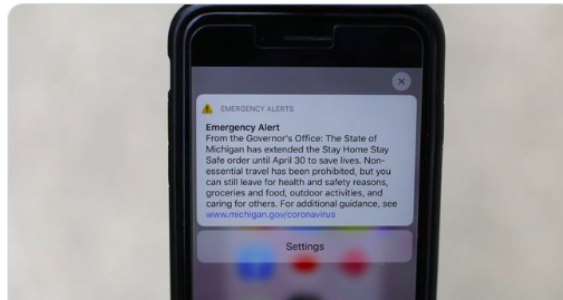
EMERGENCY ALERTS

Emergency Alert
From the Governor's Office: The State of Michigan has extended the Stay Home Stay Safe order until April 30 to save lives. Non-essential travel has been prohibited, but you can still leave for health and safety reasons, groceries and food, outdoor activities, and caring for others. For additional guidance, see www.michigan.gov/coronavirus

Settings